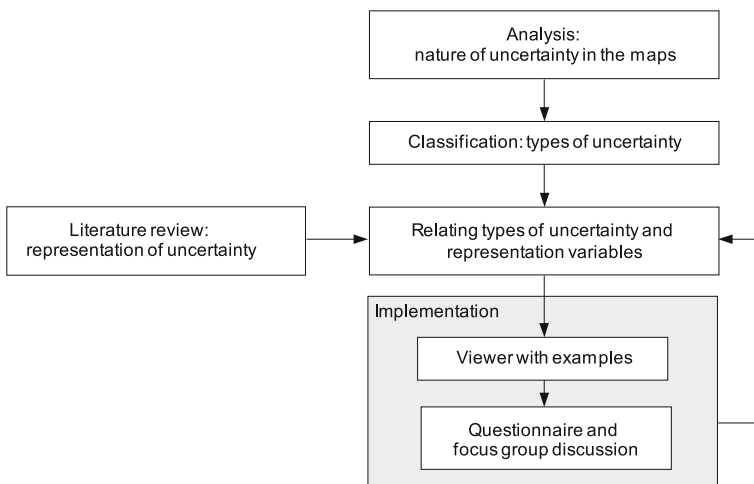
Analysis:
nature of uncertainty in the maps

Classification: types of uncertainty

Literature review:
representation of uncertainty

Relating types of uncertainty and
representation variables

Implementation

Viewer with examples

Questionnaire and
focus group discussion